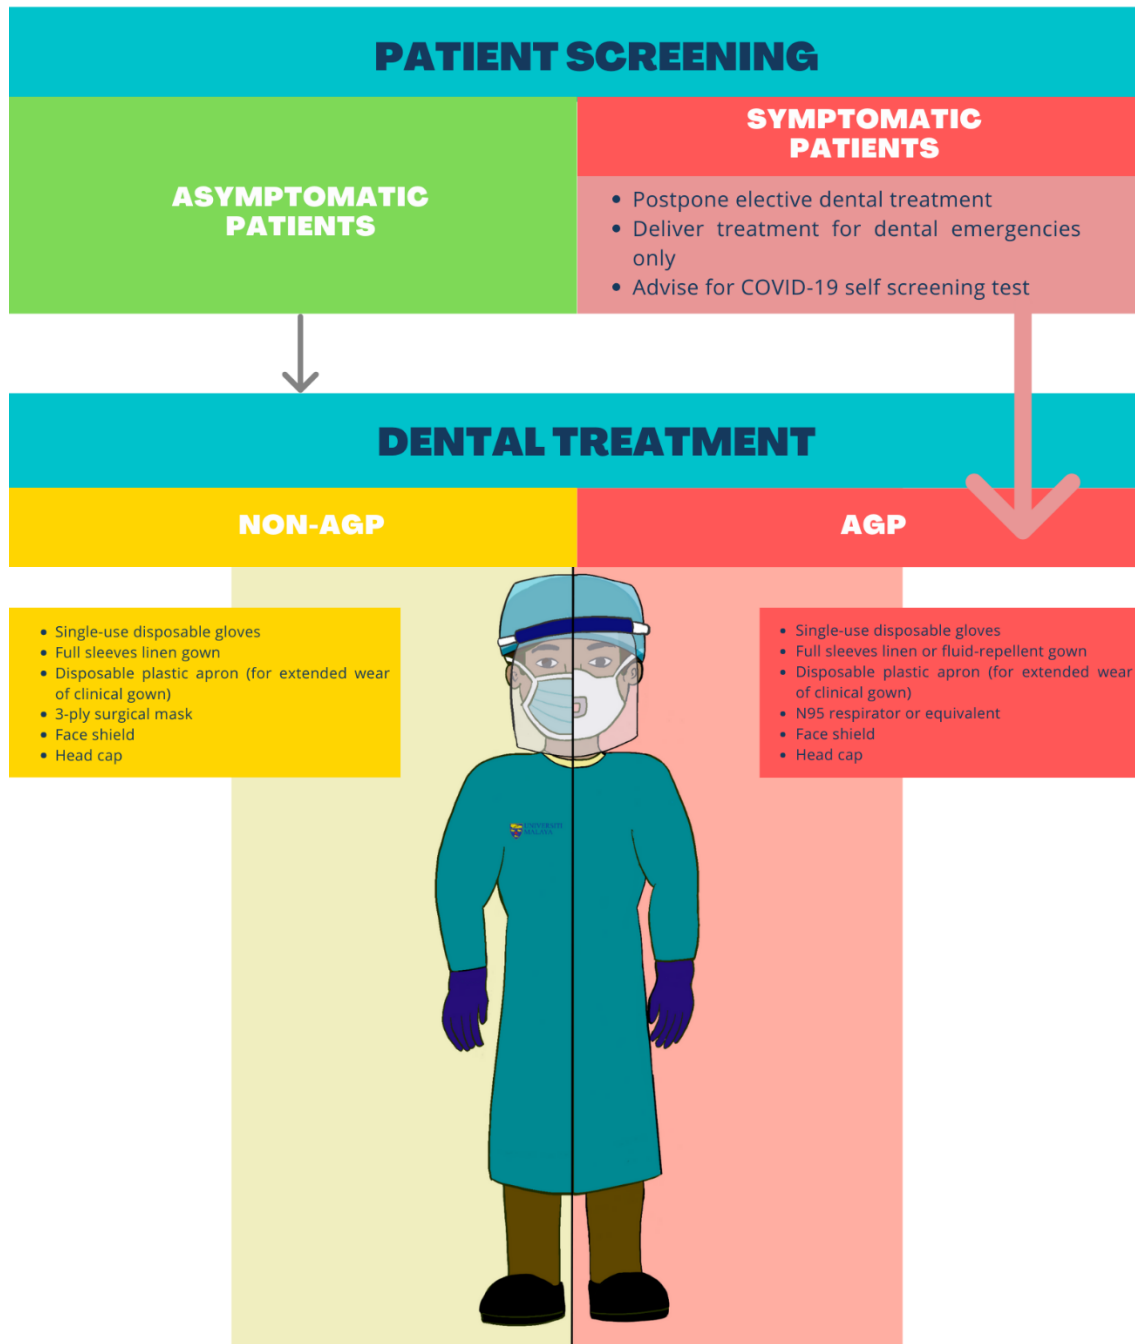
PATIENT SCREENING

ASYMPTOMATIC PATIENTS

SYMPTOMATIC PATIENTS

- Postpone elective dental treatment
- Deliver treatment for dental emergencies only
- Advise for COVID-19 self screening test

DENTAL TREATMENT

NON-AGP

AGP

- Single-use disposable gloves
- Full sleeves linen gown
- Disposable plastic apron (for extended wear of clinical gown)
- 3-ply surgical mask
- Face shield
- Head cap

- Single-use disposable gloves
- Full sleeves linen or fluid-repellent gown
- Disposable plastic apron (for extended wear of clinical gown)
- N95 respirator or equivalent
- Face shield
- Head cap